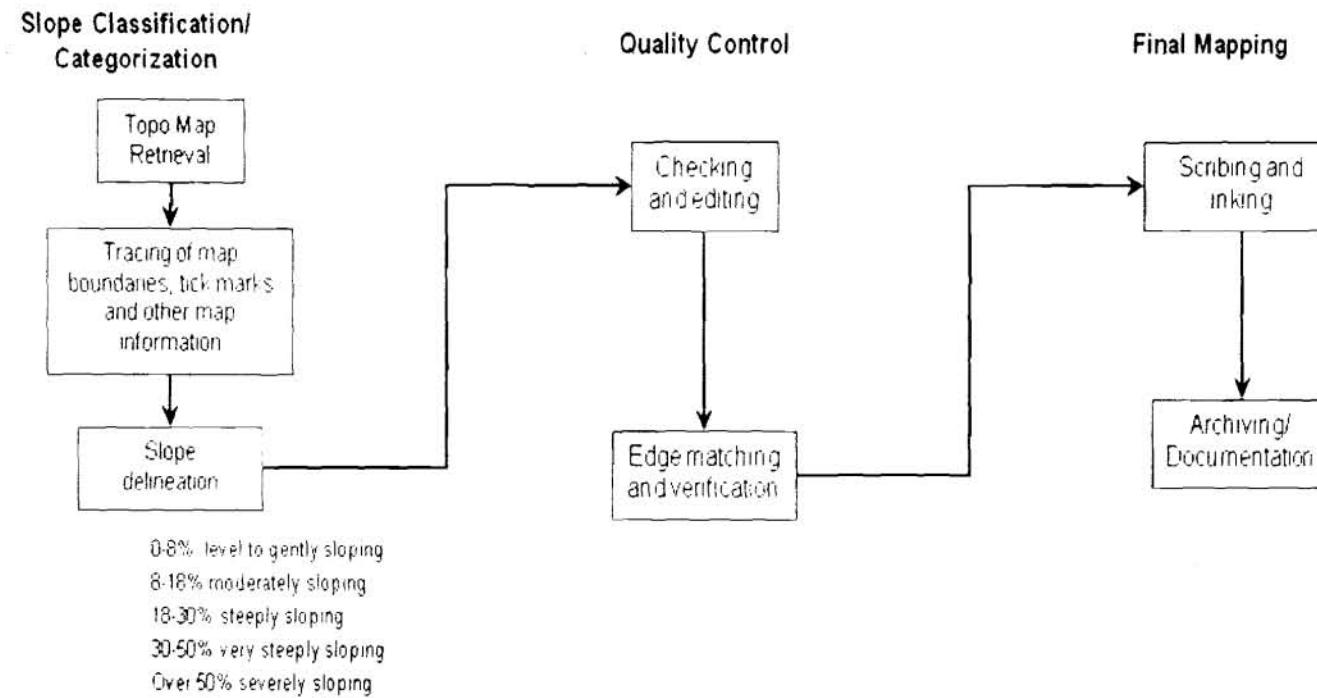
Slope Classification/ Categorization

Quality Control

Final Mapping

Topo Map Retrieval

Tracing of map boundaries, tick marks and other map information

Slope delineation

0-8% level to gently sloping
8-18% moderately sloping
18-30% steeply sloping
30-50% very steeply sloping
Over 50% severely sloping

Checking and editing

Edge matching and verification

Scribing and inking

Archiving/ Documentation